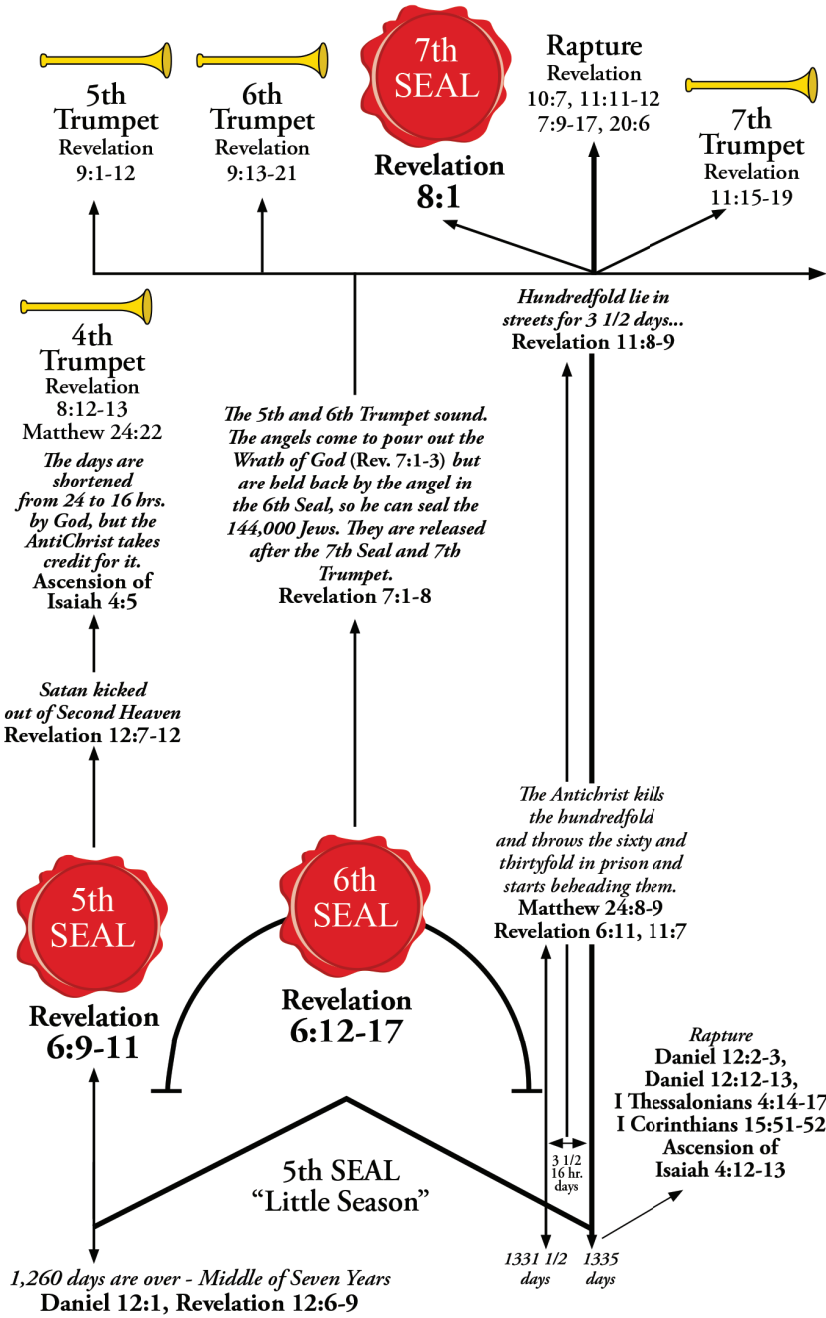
5th Trumpet
Revelation 9:1-12

6th Trumpet
Revelation 9:13-21

7th SEAL
Revelation 8:1

Rapture
Revelation 10:7, 11:11-12 7:9-17, 20:6

7th Trumpet
Revelation 11:15-19

4th Trumpet
Revelation 8:12-13
Matthew 24:22
The days are shortened from 24 to 16 hrs. by God, but the AntiChrist takes credit for it.
Ascension of Isaiah 4:5

Hundredfold lie in streets for 3 1/2 days...
Revelation 11:8-9

The 5th and 6th Trumpet sound. The angels come to pour out the Wrath of God (Rev. 7:1-3) but are held back by the angel in the 6th Seal, so he can seal the 144,000 Jews. They are released after the 7th Seal and 7th Trumpet.
Revelation 7:1-8

Satan kicked out of Second Heaven
Revelation 12:7-12

The Antichrist kills the hundredfold and throws the sixty and thirtyfold in prison and starts beheading them.
Matthew 24:8-9
Revelation 6:11, 11:7

5th SEAL
Revelation 6:9-11

6th SEAL
Revelation 6:12-17

Rapture
Daniel 12:2-3,
Daniel 12:12-13,
I Thessalonians 4:14-17
I Corinthians 15:51-52
Ascension of Isaiah 4:12-13

5th SEAL
"Little Season"

3 1/2 16 hr. days

1,260 days are over - Middle of Seven Years
Daniel 12:1, Revelation 12:6-9

1331 1/2 days

1335 days